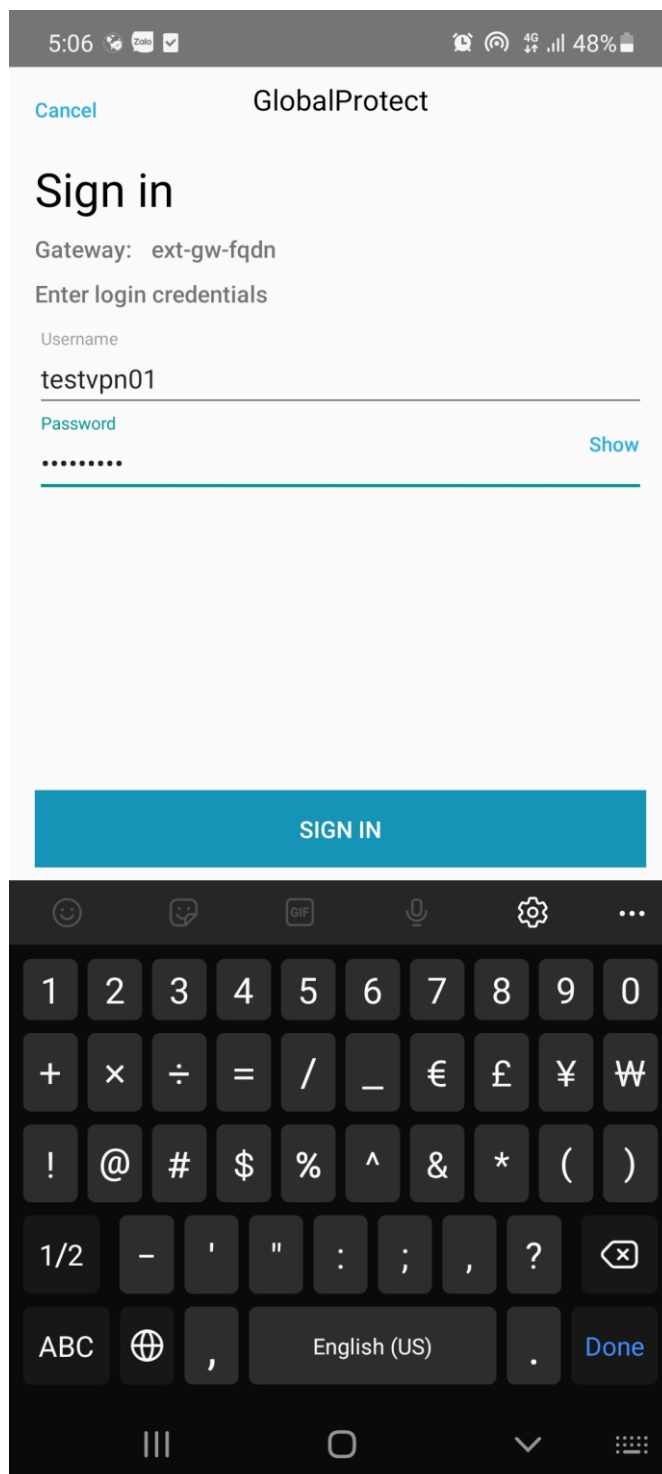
5:06 Zalo 4G 48%

Cancel GlobalProtect

Sign in

Gateway: ext-gw-fqdn

Enter login credentials

Username
testvpn01

Password
•••••••••
Show

SIGN IN

GIF

1 2 3 4 5 6 7 8 9 0
+ × ÷ = / _ € £ ¥ ₩
! @ # $ % ^ & * ( )
1/2 - ' " : ; , ?
ABC , English (US) . Done